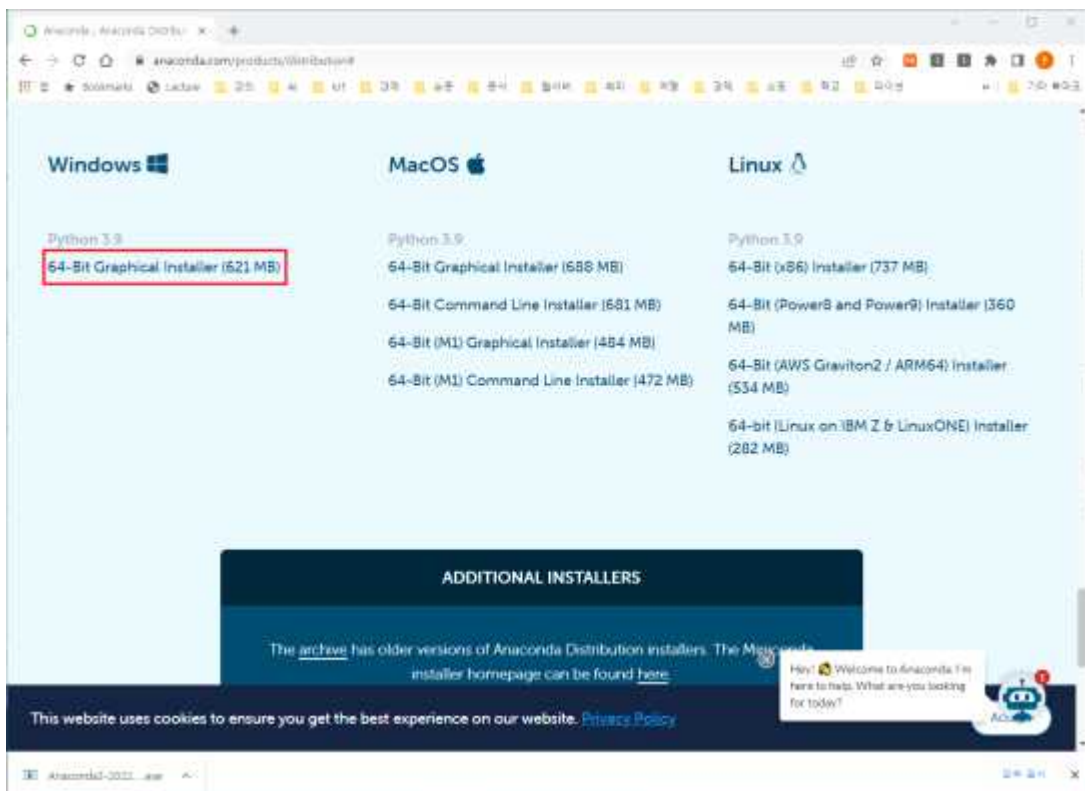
Anaconda | Anaconda Distribu ×

anaconda.com/products/distribution#

Bookmarks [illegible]

Windows

Python 3.9

64-Bit Graphical Installer (621 MB)

MacOS

Python 3.9

64-Bit Graphical Installer (688 MB)

64-Bit Command Line Installer (681 MB)

64-Bit (M1) Graphical Installer (484 MB)

64-Bit (M1) Command Line Installer (472 MB)

Linux

Python 3.9

64-Bit (x86) Installer (737 MB)

64-Bit (Power8 and Power9) Installer (360 MB)

64-Bit (AWS Graviton2 / ARM64) Installer (534 MB)

64-bit (Linux on IBM Z & LinuxONE) Installer (282 MB)

ADDITIONAL INSTALLERS

The archive has older versions of Anaconda Distribution installers. The Mi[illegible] installer homepage can be found here

Hey! Welcome to Anaconda. I'm here to help. What are you looking for today?

This website uses cookies to ensure you get the best experience on our website. Privacy Policy

Anaconda3-2021....exe